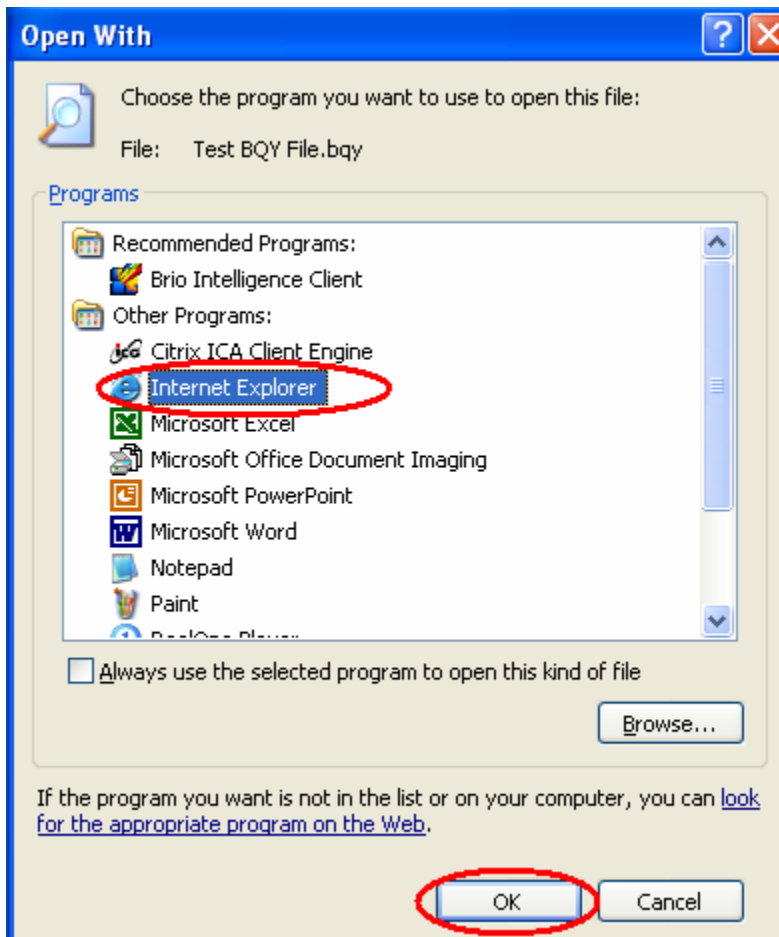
Open With

Choose the program you want to use to open this file:

File: Test BQY File.bqy

Programs

Recommended Programs:
Brio Intelligence Client
Other Programs:
Citrix ICA Client Engine
Internet Explorer
Microsoft Excel
Microsoft Office Document Imaging
Microsoft PowerPoint
Microsoft Word
Notepad
Paint
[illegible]

Always use the selected program to open this kind of file

Browse...

If the program you want is not in the list or on your computer, you can look for the appropriate program on the Web.

OK Cancel